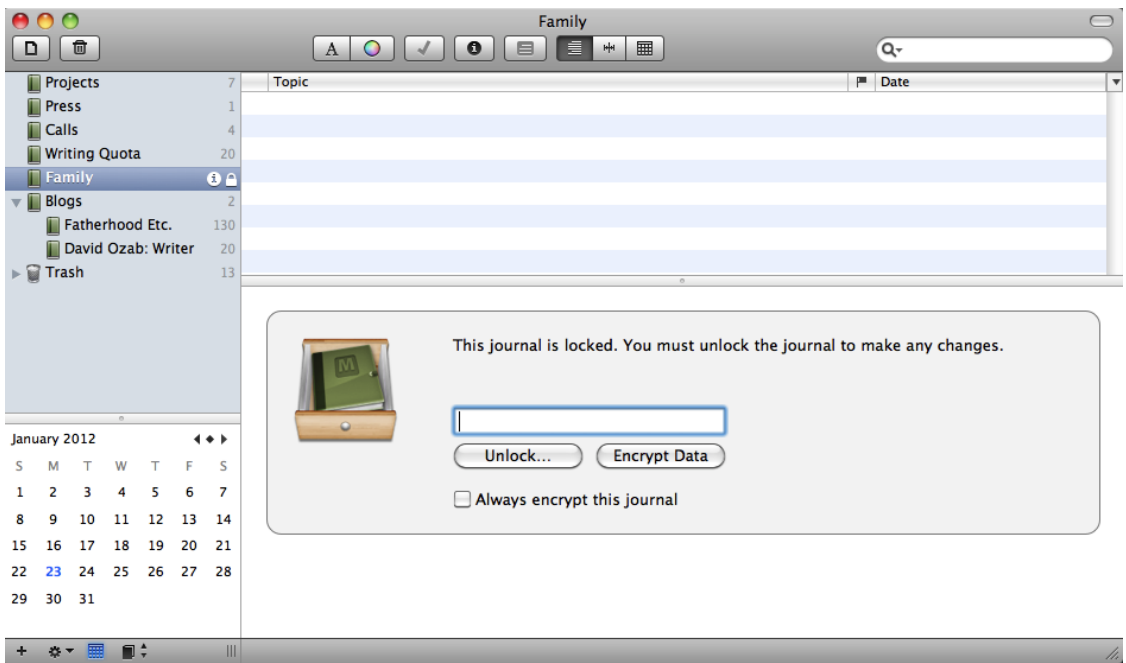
Family

A

Projects 7
Press 1
Calls 4
Writing Quota 20
Family
Blogs 2
Fatherhood Etc. 130
David Ozab: Writer 20
Trash 13

| Topic | Date |
|---|---|

This journal is locked. You must unlock the journal to make any changes.

Unlock...
Encrypt Data

Always encrypt this journal

January 2012

| S | M | T | W | T | F | S |
|---|---|---|---|---|---|---|
| 1 | 2 | 3 | 4 | 5 | 6 | 7 |
| 8 | 9 | 10 | 11 | 12 | 13 | 14 |
| 15 | 16 | 17 | 18 | 19 | 20 | 21 |
| 22 | 23 | 24 | 25 | 26 | 27 | 28 |
| 29 | 30 | 31 | | | | |

+